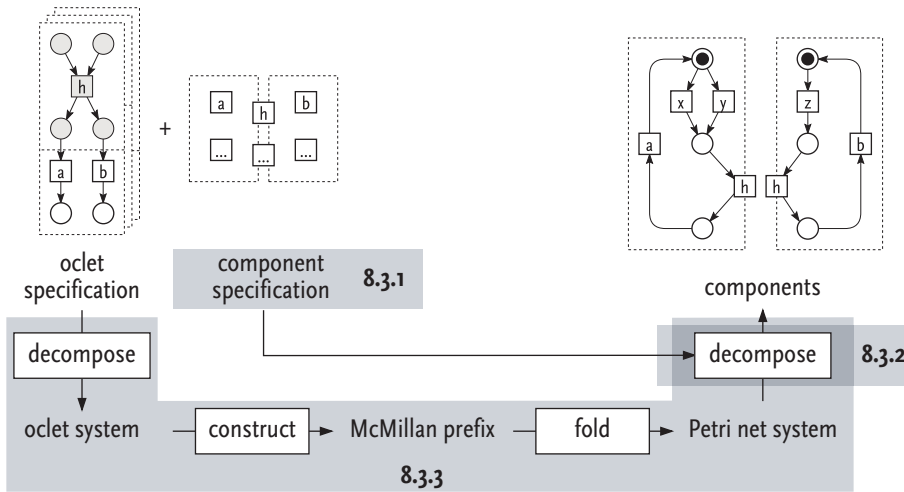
h

a

b

+

a

h

b

...

...

...

x

y

z

a

h

h

b

oclet specification

component specification

8.3.1

components

decompose

decompose

8.3.2

oclet system

construct

McMillan prefix

fold

Petri net system

8.3.3